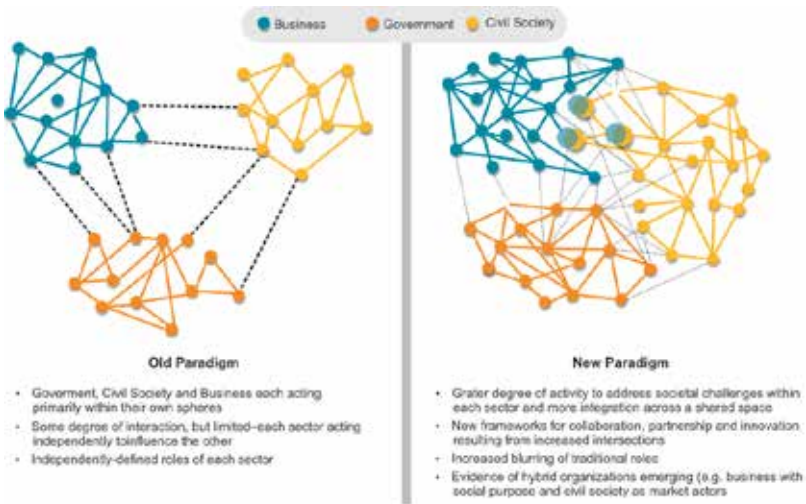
Business Government Civil Society

Old Paradigm

- Goverment, Civil Society and Business each acting primarily within their own spheres
- Some degree of interaction, but limited–each sector acting independently toinfluence the other
- Independently-defined roles of each sector

New Paradigm

- Grater degree of activity to address societal challenges within each sector and more integration across a shared space
- New frameworks for collaboration, partnership and innovation resulting from increased intersections
- Increased blurring of traditional roles
- Evidence of hybrid organizations emerging (e.g. business with social purpose and civil society as market actors